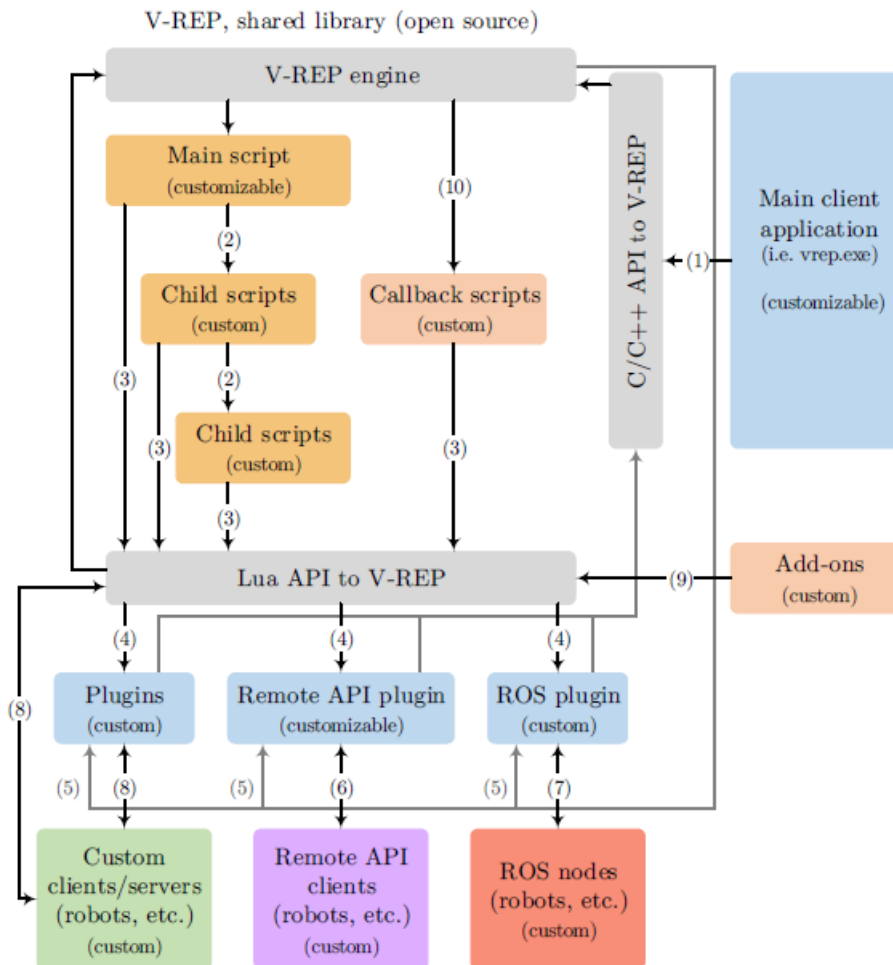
V-REP, shared library (open source)

V-REP engine

Main script
(customizable)

(10)

C/C++ API to V-REP

Main client application
(i.e. vrep.exe)

(customizable)

(1)

(2)

Child scripts
(custom)

Callback scripts
(custom)

(3)

(2)

(3)

Child scripts
(custom)

(3)

(3)

Lua API to V-REP

(9)

Add-ons
(custom)

(4)

(4)

(4)

(8)

Plugins
(custom)

Remote API plugin
(customizable)

ROS plugin
(custom)

(5)

(8)

(5)

(6)

(5)

(7)

Custom clients/servers
(robots, etc.)
(custom)

Remote API clients
(robots, etc.)
(custom)

ROS nodes
(robots, etc.)
(custom)